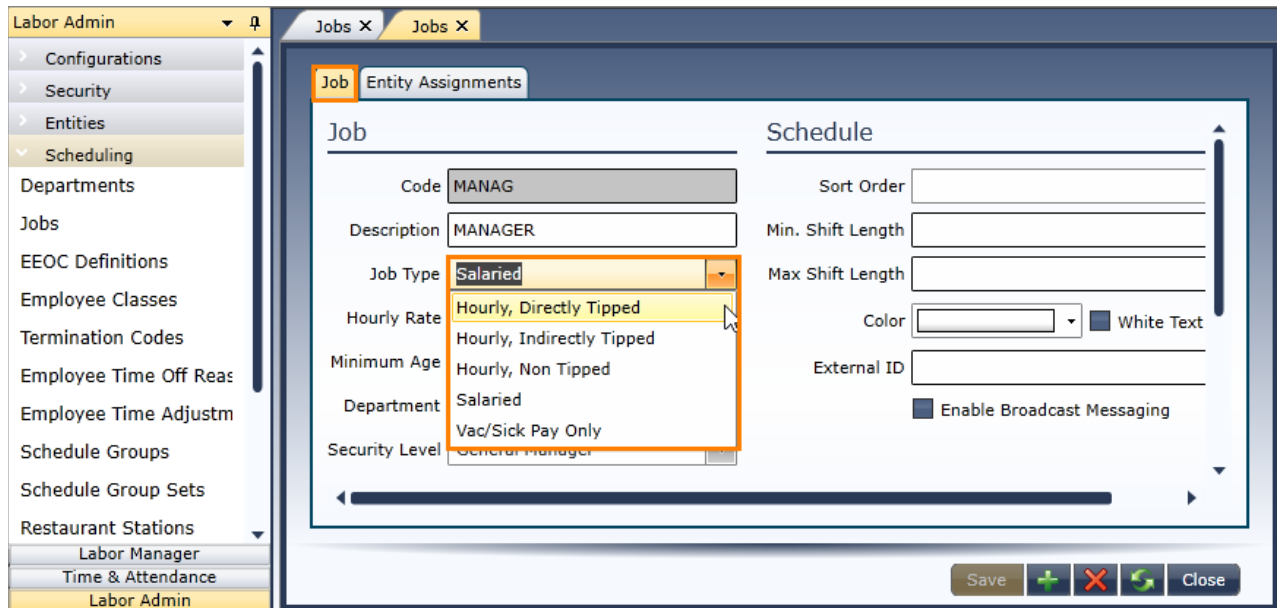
Labor Admin

Configurations
Security
Entities
Scheduling
Departments
Jobs
EEOC Definitions
Employee Classes
Termination Codes
Employee Time Off Reas
Employee Time Adjustm
Schedule Groups
Schedule Group Sets
Restaurant Stations

Labor Manager
Time & Attendance
Labor Admin

Jobs ✕ Jobs ✕

Job Entity Assignments

Job

Code MANAG
Description MANAGER
Job Type Salaried
Hourly Rate
Minimum Age
Department
Security Level General Manager

Hourly, Directly Tipped
Hourly, Indirectly Tipped
Hourly, Non Tipped
Salaried
Vac/Sick Pay Only

Schedule

Sort Order
Min. Shift Length
Max Shift Length
Color
White Text
External ID
Enable Broadcast Messaging

Save
Close